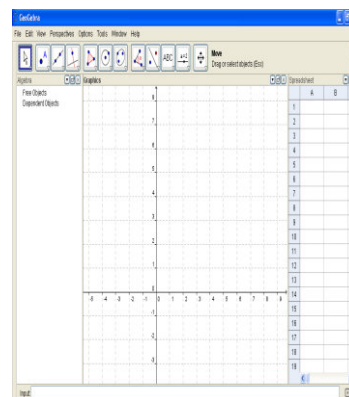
GeoGebra

File Edit View Perspectives Options Tools Window Help

ABC

a=2

Move
Drag or select objects (Esc)

Algebra

Free Objects
Dependent Objects

Graphics

8
7
6
5
4
3
2
1
0
-1
-2
-3

-8 -7 -6 -5 -4 -3 -2 -1 0 1 2 3 4 5 6 7 8 9

Spreadsheet

| | A | B |
|---|---|---|
| 1 | | |
| 2 | | |
| 3 | | |
| 4 | | |
| 5 | | |
| 6 | | |
| 7 | | |
| 8 | | |
| 9 | | |
| 10 | | |
| 11 | | |
| 12 | | |
| 13 | | |
| 14 | | |
| 15 | | |
| 16 | | |
| 17 | | |
| 18 | | |
| 19 | | |

Input: